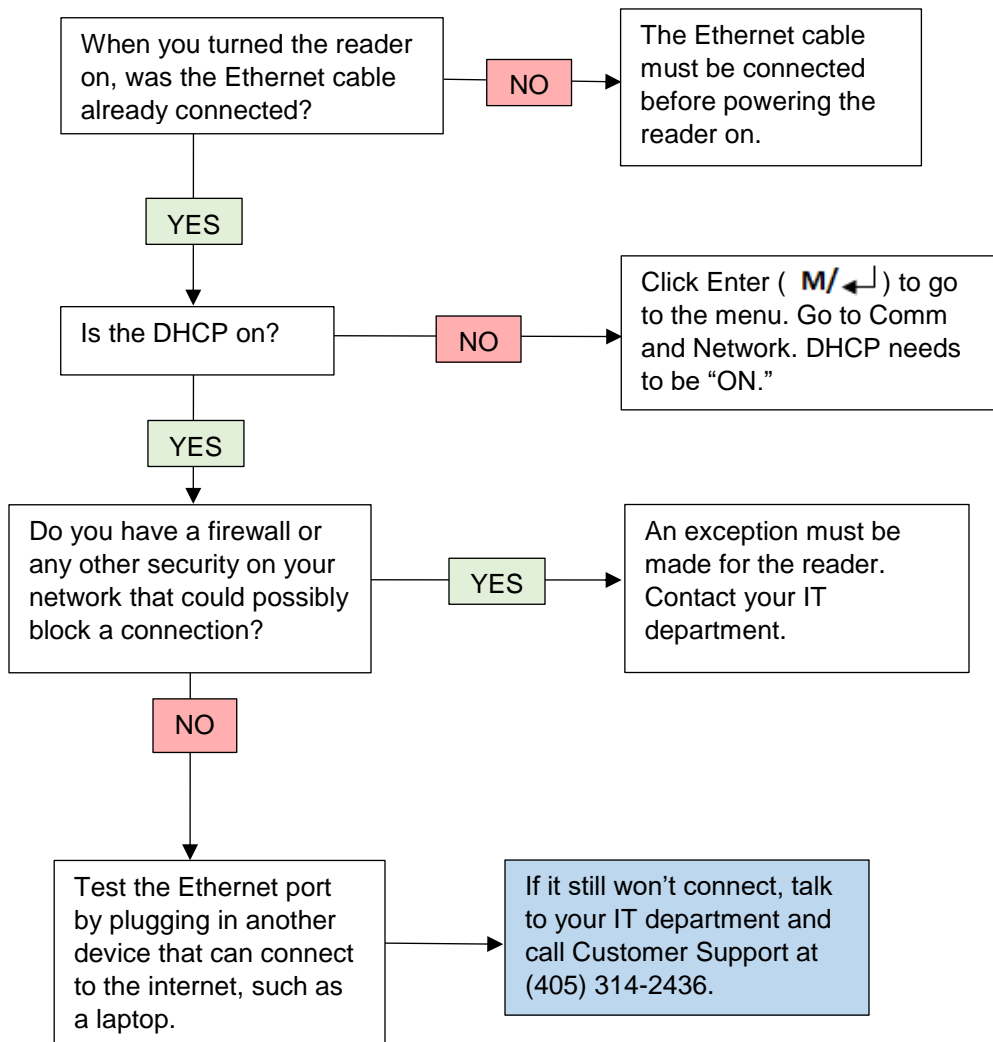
When you turned the reader on, was the Ethernet cable already connected?

NO

The Ethernet cable must be connected before powering the reader on.

YES

Is the DHCP on?

NO

Click Enter ( M/↵ ) to go to the menu. Go to Comm and Network. DHCP needs to be "ON."

YES

Do you have a firewall or any other security on your network that could possibly block a connection?

YES

An exception must be made for the reader. Contact your IT department.

NO

Test the Ethernet port by plugging in another device that can connect to the internet, such as a laptop.

If it still won't connect, talk to your IT department and call Customer Support at (405) 314-2436.